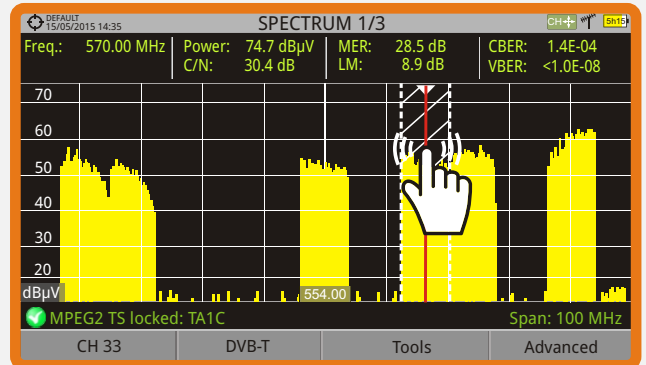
DEFAULT
15/05/2015 14:35
SPECTRUM 1/3
CH
5h15

| Freq.: 570.00 MHz | Power: 74.7 dBµV | MER: 28.5 dB | CBER: 1.4E-04 |
|---|---|---|---|
| | C/N: 30.4 dB | LM: 8.9 dB | VBER: <1.0E-08 |

70
60
50
40
30
20
dBµV
554.00

MPEG2 TS locked: TA1C
Span: 100 MHz

CH 33
DVB-T
Tools
Advanced